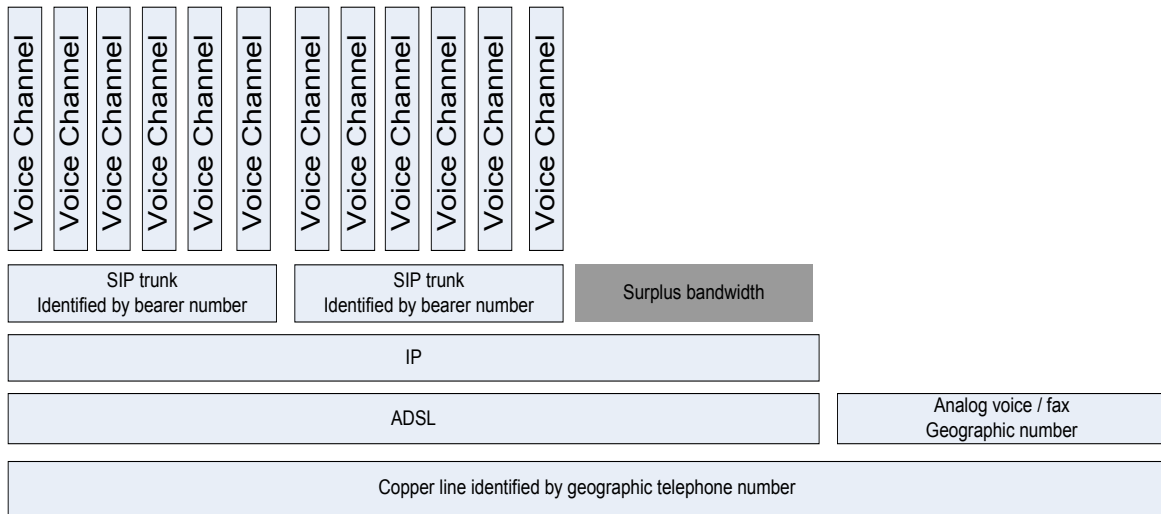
Voice Channel
Voice Channel
Voice Channel
Voice Channel
Voice Channel
Voice Channel
Voice Channel
Voice Channel
Voice Channel
Voice Channel
Voice Channel
Voice Channel

SIP trunk
Identified by bearer number

SIP trunk
Identified by bearer number

Surplus bandwidth

IP

ADSL

Analog voice / fax
Geographic number

Copper line identified by geographic telephone number